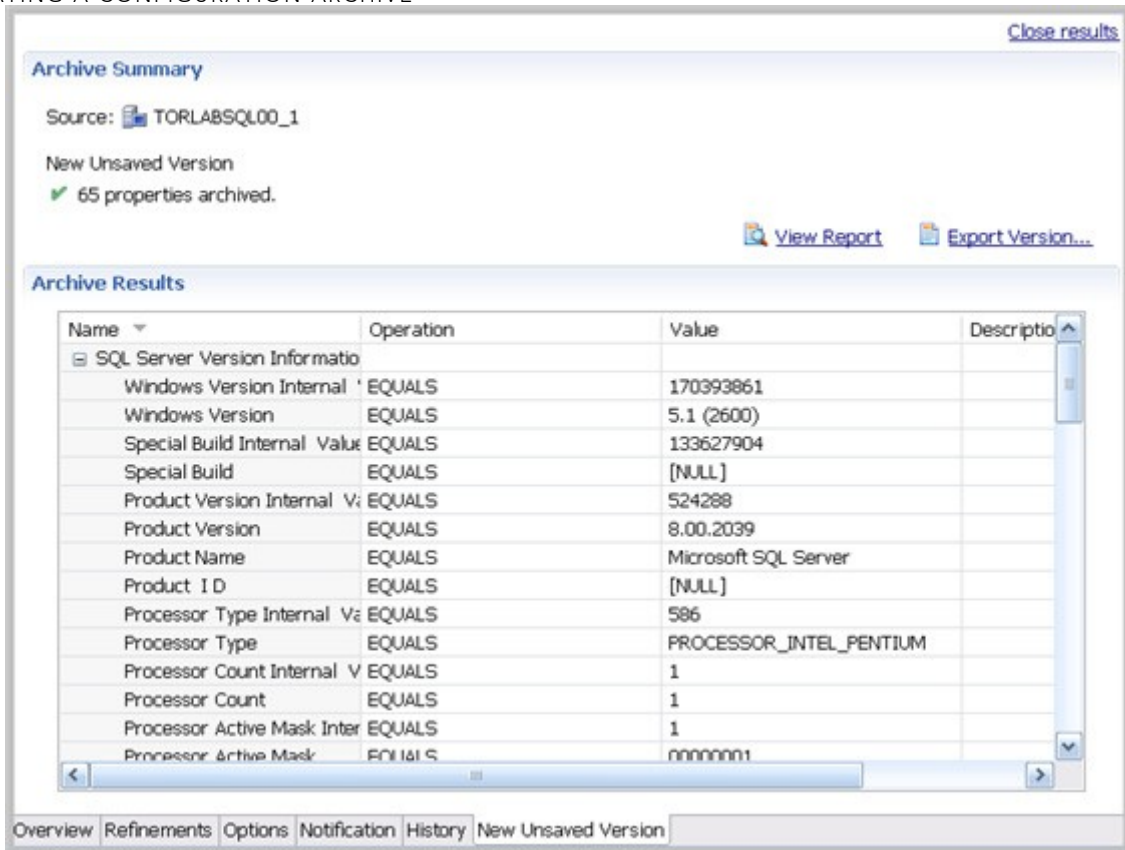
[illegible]

Close results

Archive Summary

Source: TORLABSQL00_1

New Unsaved Version

65 properties archived.

View Report Export Version...

Archive Results

| Name | Operation | Value | Descriptio |
|---|---|---|---|
| SQL Server Version Informatio | | | |
| Windows Version Internal ' | EQUALS | 170393861 | |
| Windows Version | EQUALS | 5.1 (2600) | |
| Special Build Internal Value | EQUALS | 133627904 | |
| Special Build | EQUALS | [NULL] | |
| Product Version Internal Va | EQUALS | 524288 | |
| Product Version | EQUALS | 8.00.2039 | |
| Product Name | EQUALS | Microsoft SQL Server | |
| Product I D | EQUALS | [NULL] | |
| Processor Type Internal Va | EQUALS | 586 | |
| Processor Type | EQUALS | PROCESSOR_INTEL_PENTIUM | |
| Processor Count Internal V | EQUALS | 1 | |
| Processor Count | EQUALS | 1 | |
| Processor Active Mask Inter | EQUALS | 1 | |
| Processor Active Mask | EQUALS | 00000001 | |

Overview Refinements Options Notification History New Unsaved Version